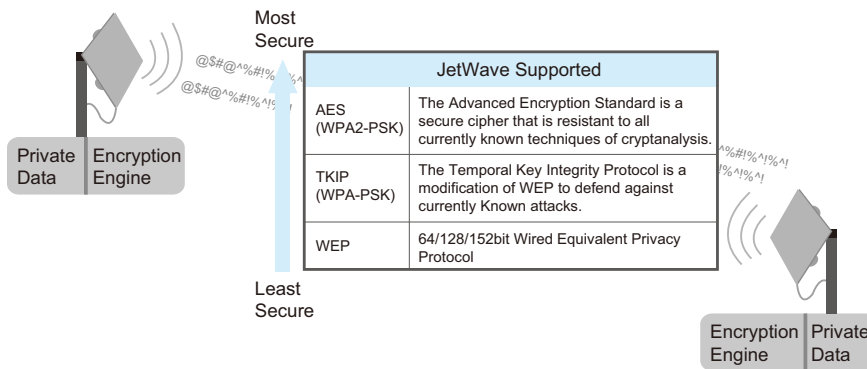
Most Secure

@$#@^%#!%^%^

@$#@^%#!%^!%^

Private Data | Encryption Engine

| JetWave Supported | |
|---|---|
| AES (WPA2-PSK) | The Advanced Encryption Standard is a secure cipher that is resistant to all currently known techniques of cryptanalysis. |
| TKIP (WPA-PSK) | The Temporal Key Integrity Protocol is a modification of WEP to defend against currently Known attacks. |
| WEP | 64/128/152bit Wired Equivalent Privacy Protocol |

^%#!%^!%^!

!%^!%^!

Least Secure

Encryption Engine | Private Data